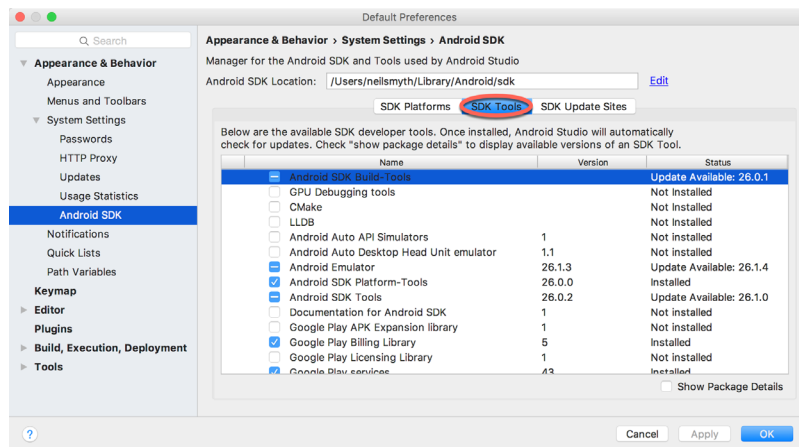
Default Preferences

Search

Appearance & Behavior
Appearance
Menus and Toolbars
System Settings
Passwords
HTTP Proxy
Updates
Usage Statistics
Android SDK
Notifications
Quick Lists
Path Variables
Keymap
Editor
Plugins
Build, Execution, Deployment
Tools

Appearance & Behavior › System Settings › Android SDK

Manager for the Android SDK and Tools used by Android Studio

Android SDK Location: /Users/neilsmyth/Library/Android/sdk Edit

SDK Platforms SDK Tools SDK Update Sites

Below are the available SDK developer tools. Once installed, Android Studio will automatically check for updates. Check "show package details" to display available versions of an SDK Tool.

| Name | Version | Status |
|---|---|---|
| Android SDK Build-Tools | | Update Available: 26.0.1 |
| GPU Debugging tools | | Not Installed |
| CMake | | Not Installed |
| LLDB | | Not Installed |
| Android Auto API Simulators | 1 | Not installed |
| Android Auto Desktop Head Unit emulator | 1.1 | Not installed |
| Android Emulator | 26.1.3 | Update Available: 26.1.4 |
| Android SDK Platform-Tools | 26.0.0 | Installed |
| Android SDK Tools | 26.0.2 | Update Available: 26.1.0 |
| Documentation for Android SDK | 1 | Not installed |
| Google Play APK Expansion library | 1 | Not installed |
| Google Play Billing Library | 5 | Installed |
| Google Play Licensing Library | 1 | Not installed |
| Google Play services | 43 | Installed |

Show Package Details

?

Cancel Apply OK